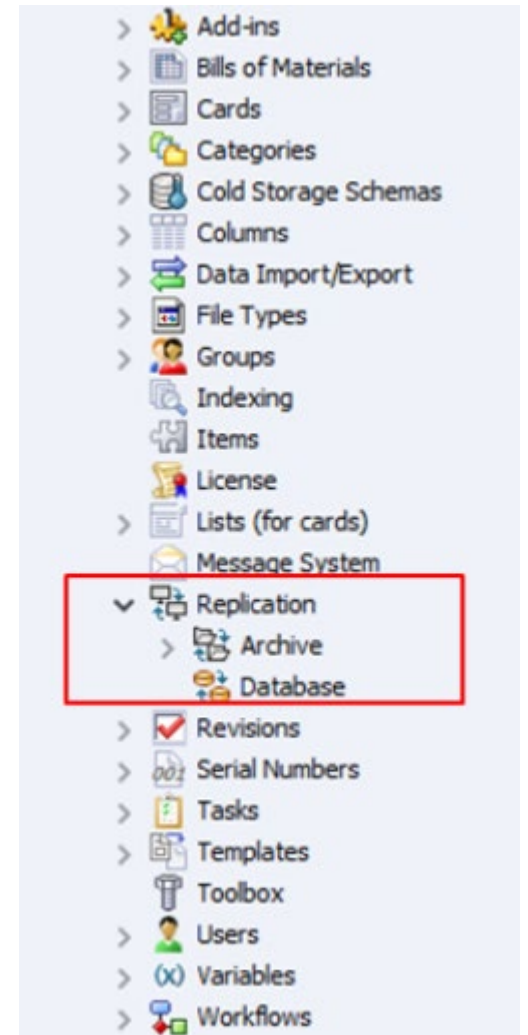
Add-ins
Bills of Materials
Cards
Categories
Cold Storage Schemas
Columns
Data Import/Export
File Types
Groups
Indexing
Items
License
Lists (for cards)
Message System
Replication
Archive
Database
Revisions
Serial Numbers
Tasks
Templates
Toolbox
Users
Variables
Workflows